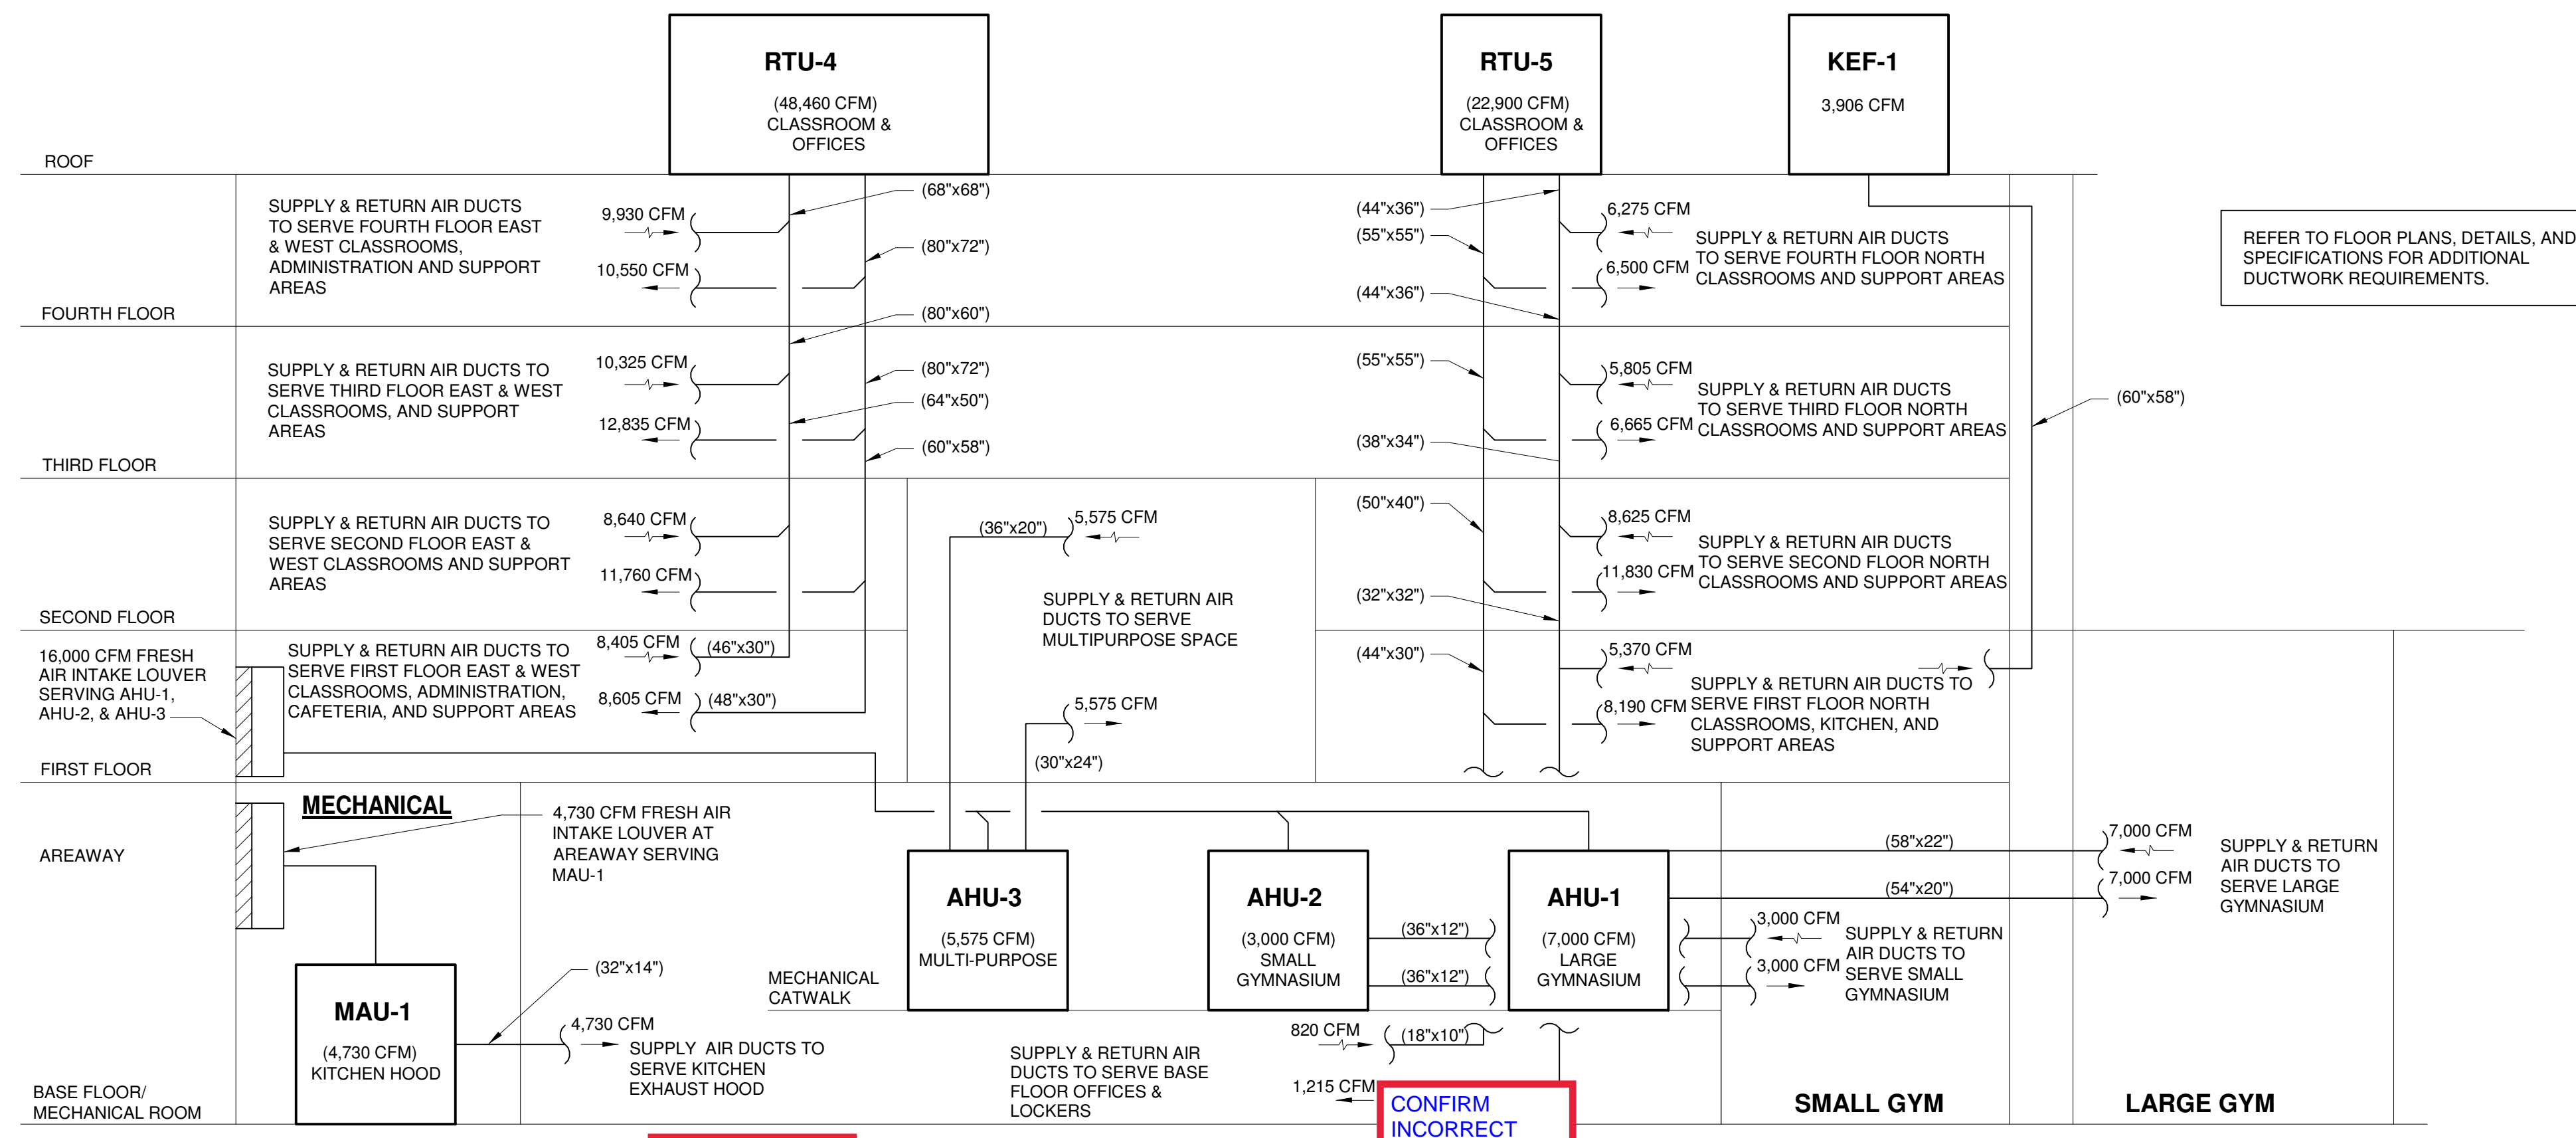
RTU-4
(48,460 CFM)
CLASSROOM &
OFFICES

RTU-5
(22,900 CFM)
CLASSROOM &
OFFICES

KEF-1
3,906 CFM

ROOF

SUPPLY & RETURN AIR DUCTS TO SERVE FOURTH FLOOR EAST & WEST CLASSROOMS, ADMINISTRATION AND SUPPORT AREAS

9,930 CFM
10,550 CFM
(68"x68")
(80"x72")
(80"x60")

(44"x36")
(55"x55")
(44"x36")
6,275 CFM
6,500 CFM

SUPPLY & RETURN AIR DUCTS TO SERVE FOURTH FLOOR NORTH CLASSROOMS AND SUPPORT AREAS

REFER TO FLOOR PLANS, DETAILS, AND SPECIFICATIONS FOR ADDITIONAL DUCTWORK REQUIREMENTS.

FOURTH FLOOR

SUPPLY & RETURN AIR DUCTS TO SERVE THIRD FLOOR EAST & WEST CLASSROOMS, AND SUPPORT AREAS

10,325 CFM
12,835 CFM
(80"x72")
(64"x50")
(60"x58")

(55"x55")
(38"x34")
5,805 CFM
6,665 CFM

SUPPLY & RETURN AIR DUCTS TO SERVE THIRD FLOOR NORTH CLASSROOMS AND SUPPORT AREAS

(60"x58")

THIRD FLOOR

SUPPLY & RETURN AIR DUCTS TO SERVE SECOND FLOOR EAST & WEST CLASSROOMS AND SUPPORT AREAS

8,640 CFM
11,760 CFM

(36"x20")
5,575 CFM

SUPPLY & RETURN AIR DUCTS TO SERVE MULTIPURPOSE SPACE

(50"x40")
(32"x32")
8,625 CFM
11,830 CFM

SUPPLY & RETURN AIR DUCTS TO SERVE SECOND FLOOR NORTH CLASSROOMS AND SUPPORT AREAS

SECOND FLOOR

16,000 CFM FRESH AIR INTAKE LOUVER SERVING AHU-1, AHU-2, & AHU-3

SUPPLY & RETURN AIR DUCTS TO SERVE FIRST FLOOR EAST & WEST CLASSROOMS, ADMINISTRATION, CAFETERIA, AND SUPPORT AREAS

8,405 CFM
8,605 CFM
(46"x30")
(48"x30")

5,575 CFM
(30"x24")

(44"x30")
5,370 CFM
8,190 CFM

SUPPLY & RETURN AIR DUCTS TO SERVE FIRST FLOOR NORTH CLASSROOMS, KITCHEN, AND SUPPORT AREAS

FIRST FLOOR

MECHANICAL

4,730 CFM FRESH AIR INTAKE LOUVER AT AREAWAY SERVING MAU-1

AREAWAY

AHU-3
(5,575 CFM)
MULTI-PURPOSE

AHU-2
(3,000 CFM)
SMALL
GYMNASIUM

AHU-1
(7,000 CFM)
LARGE
GYMNASIUM

(58"x22")
(54"x20")
7,000 CFM
7,000 CFM

SUPPLY & RETURN AIR DUCTS TO SERVE LARGE GYMNASIUM

(36"x12")
(36"x12")

3,000 CFM
3,000 CFM

SUPPLY & RETURN AIR DUCTS TO SERVE SMALL GYMNASIUM

MAU-1
(4,730 CFM)
KITCHEN HOOD

(32"x14")
4,730 CFM

SUPPLY AIR DUCTS TO SERVE KITCHEN EXHAUST HOOD

MECHANICAL CATWALK

SUPPLY & RETURN AIR DUCTS TO SERVE BASE FLOOR OFFICES & LOCKERS

820 CFM
(18"x10")
1,215 CFM

CONFIRM
INCORRECT

BASE FLOOR/
MECHANICAL ROOM

SMALL GYM

LARGE GYM